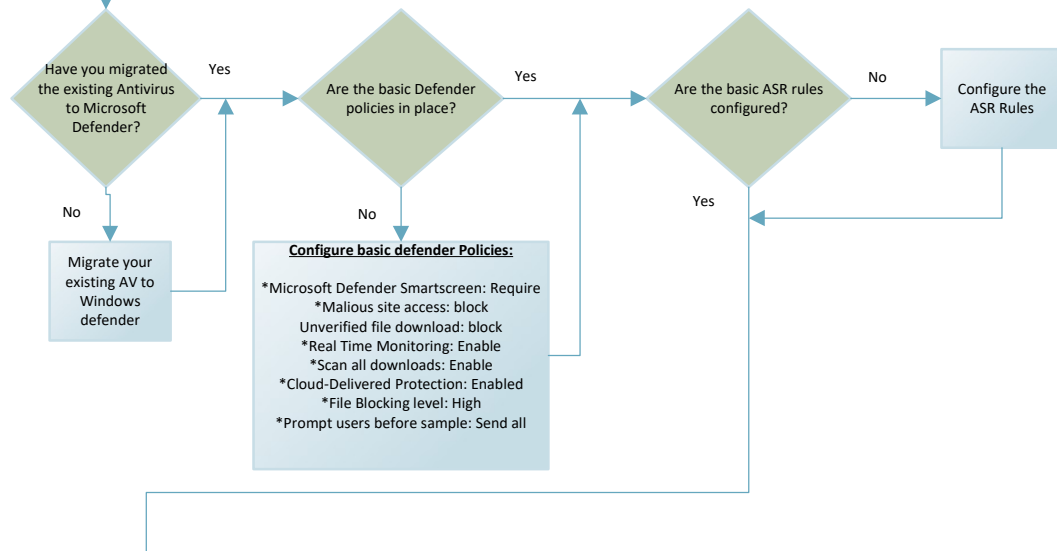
Have you migrated the existing Antivirus to Microsoft Defender?

Yes

No

Migrate your existing AV to Windows defender

Are the basic Defender policies in place?

Yes

No

Configure basic defender Policies:

*Microsoft Defender Smartscreen: Require
*Malious site access: block
Unverified file download: block
*Real Time Monitoring: Enable
*Scan all downloads: Enable
*Cloud-Delivered Protection: Enabled
*File Blocking level: High
*Prompt users before sample: Send all

Are the basic ASR rules configured?

No

Configure the ASR Rules

Yes